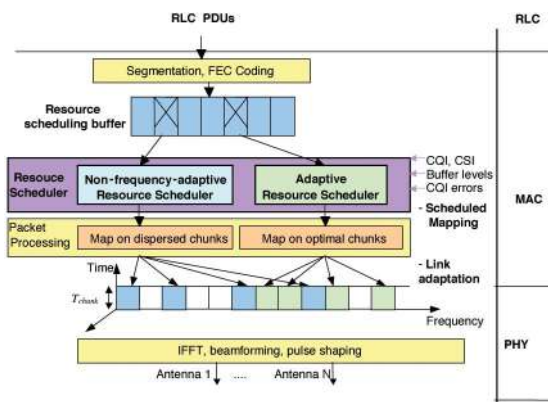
RLC PDUs

RLC

Segmentation, FEC Coding

Resource scheduling buffer

Resouce Scheduler

Non-frequency-adaptive Resource Scheduler

Adaptive Resource Scheduler

CQI, CSI
Buffer levels
CQI errors

- Scheduled Mapping

MAC

Packet Processing

Map on dispersed chunks

Map on optimal chunks

Time

- Link adaptation

$T_{chunk}$

Frequency

IFFT, beamforming, pulse shaping

PHY

Antenna 1 .... Antenna N